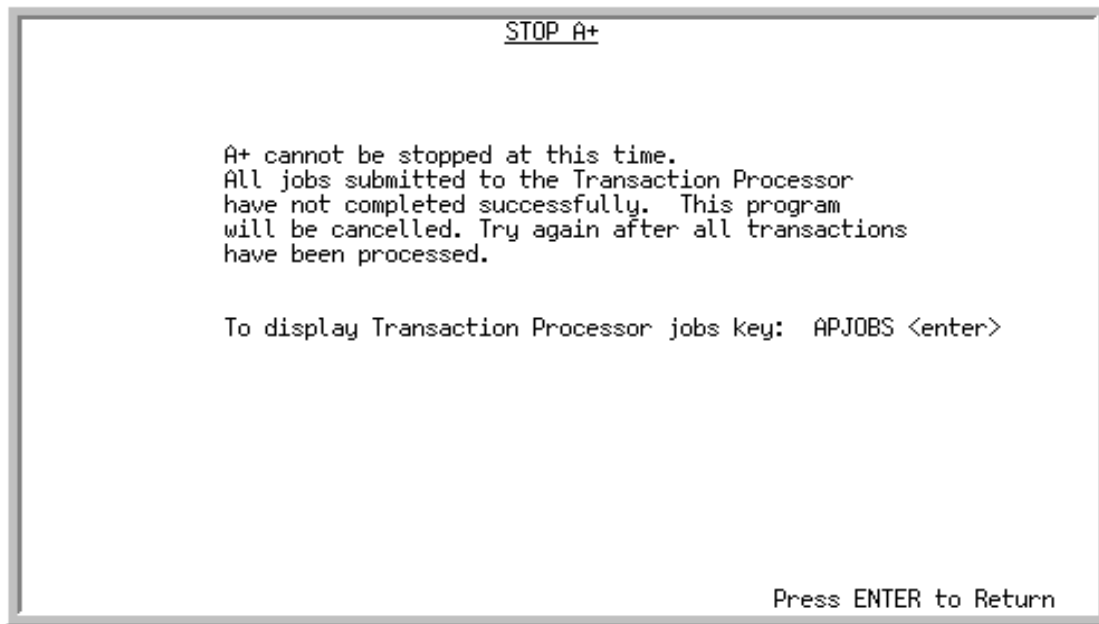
STOP A+

A+ cannot be stopped at this time.
All jobs submitted to the Transaction Processor
have not completed successfully.  This program
will be cancelled. Try again after all transactions
have been processed.

To display Transaction Processor jobs key:  APJOBS <enter>

Press ENTER to Return